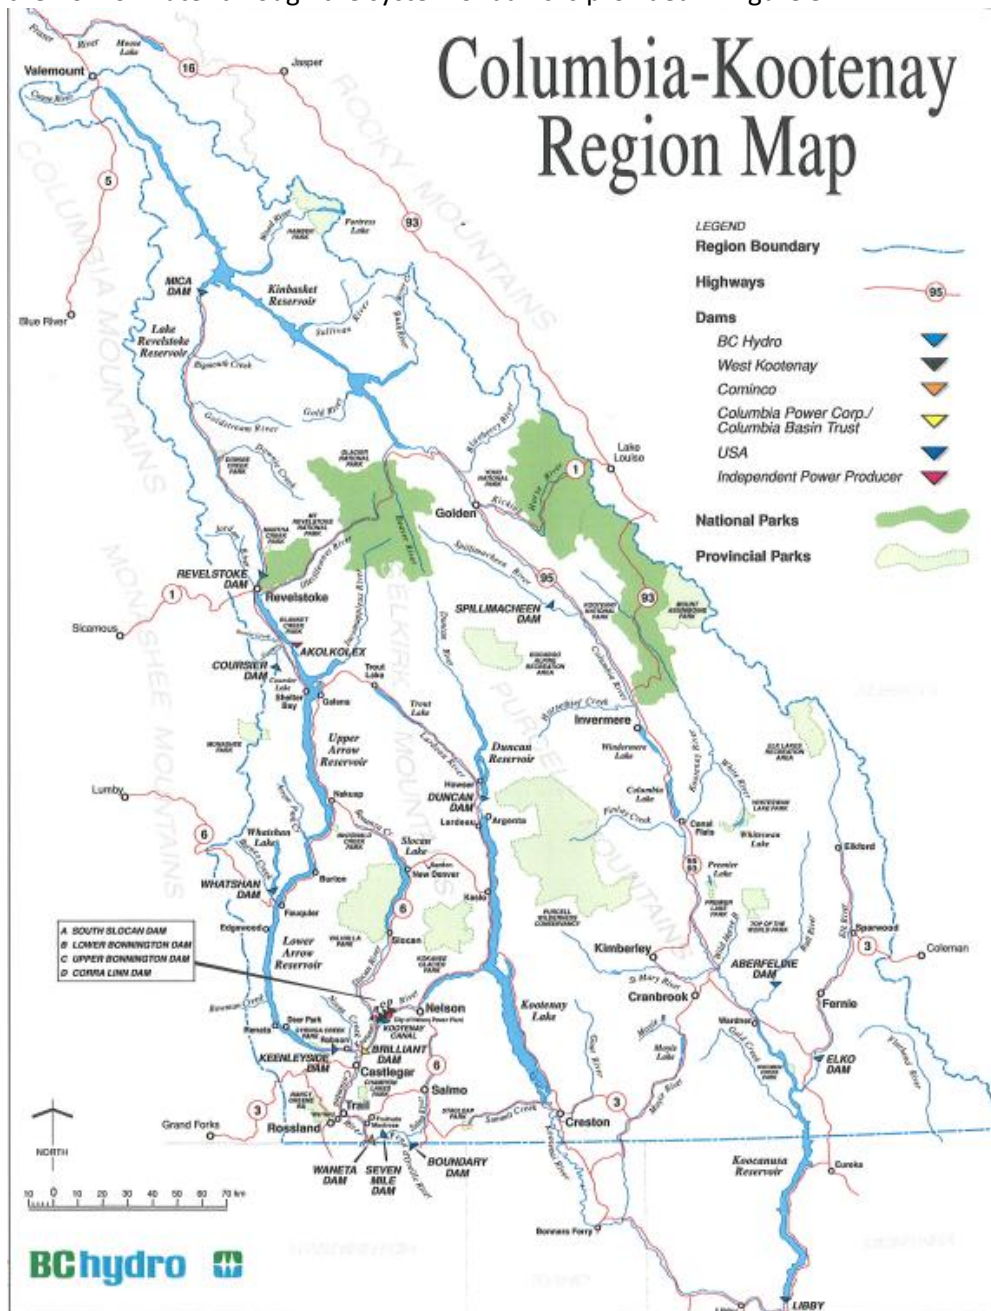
Columbia-Kootenay Region Map

LEGEND
Region Boundary
Highways
Dams
BC Hydro
West Kootenay
Cominco
Columbia Power Corp./ Columbia Basin Trust
USA
Independent Power Producer
National Parks
Provincial Parks

Valemount
Jasper
16
5
93
ROCKY MOUNTAINS
COLUMBIA MOUNTAINS
MONASHEE MOUNTAINS
SELKIRK MOUNTAINS
PURCELL MOUNTAINS
Blue River
MICA DAM
Kinbasket Reservoir
Lake Revelstoke Reservoir
Fortress Lake
Sullivan River
Goldstream River
Gold River
Lake Louise
1
Golden
REVELSTOKE DAM
Revelstoke
Sicamous
95
SPILLIMACHEEN DAM
AKOLKOLEX
COURSIER DAM
Shelter Bay
Galena
Trout Lake
Upper Arrow Reservoir
Duncan Reservoir
Invermere
Windermere Lake
Columbia Lake
Lumby
Nakusp
DUNCAN DAM
Lardeau
Argenta
Canal Flats
Whiteswan Lake
Elkford
6
Whatshan Lake
WHATSHAN DAM
Burton
Slocan Lake
New Denver
Kaslo
Fauquier
Edgewood
Lower Arrow Reservoir
Slocan
Kimberley
Sparwood
3
Coleman
A SOUTH SLOCAN DAM
B LOWER BONNINGTON DAM
C UPPER BONNINGTON DAM
D CORRA LINN DAM
Nelson
Kootenay Lake
ABERFELDIE DAM
Cranbrook
Fernie
KOOTENAY CANAL
BRILLIANT DAM
KEENLEYSIDE DAM
Castlegar
ELKO DAM
Salmo
Grand Forks
Trail
Rossland
Creston
NORTH
WANETA DAM
SEVEN MILE DAM
BOUNDARY DAM
Koocanusa Reservoir
10 0 10 20 30 40 50 60 70 km
Bonners Ferry
BChydro
LIBBY